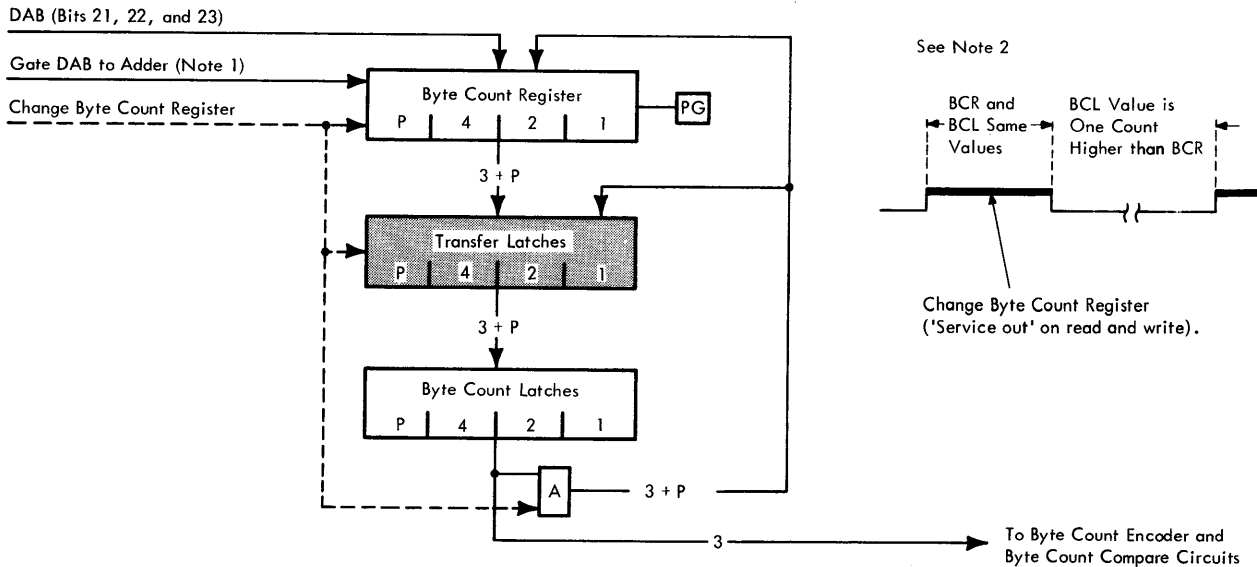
DAB (Bits 21, 22, and 23)

Gate DAB to Adder (Note 1)

Change Byte Count Register

Byte Count Register

P 4 2 1

PG

3 + P

Transfer Latches

P 4 2 1

3 + P

Byte Count Latches

P 4 2 1

A

3 + P

3

To Byte Count Encoder and Byte Count Compare Circuits

See Note 2

BCR and BCL Same Values

BCL Value is One Count Higher than BCR

Change Byte Count Register ('Service out' on read and write).